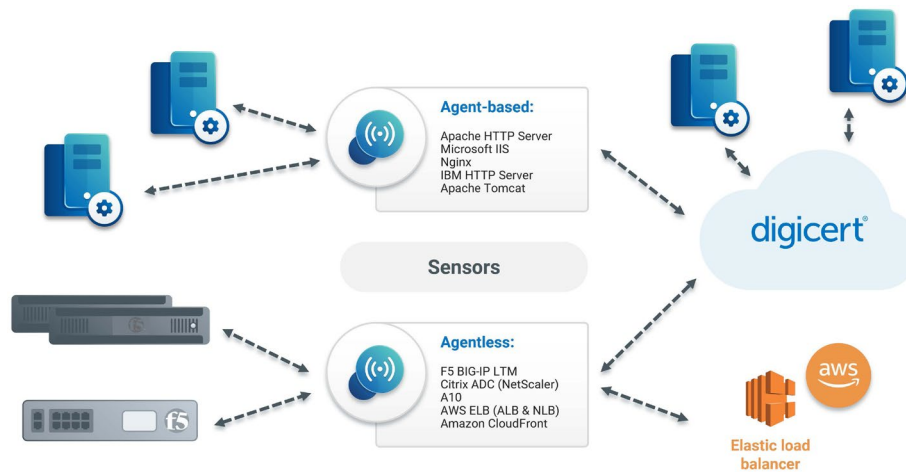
Agent-based:
Apache HTTP Server
Microsoft IIS
Nginx
IBM HTTP Server
Apache Tomcat

Sensors

Agentless:
F5 BIG-IP LTM
Citrix ADC (NetScaler)
A10
AWS ELB (ALB & NLB)
Amazon CloudFront

digicert

aws

Elastic load balancer

f5

f5